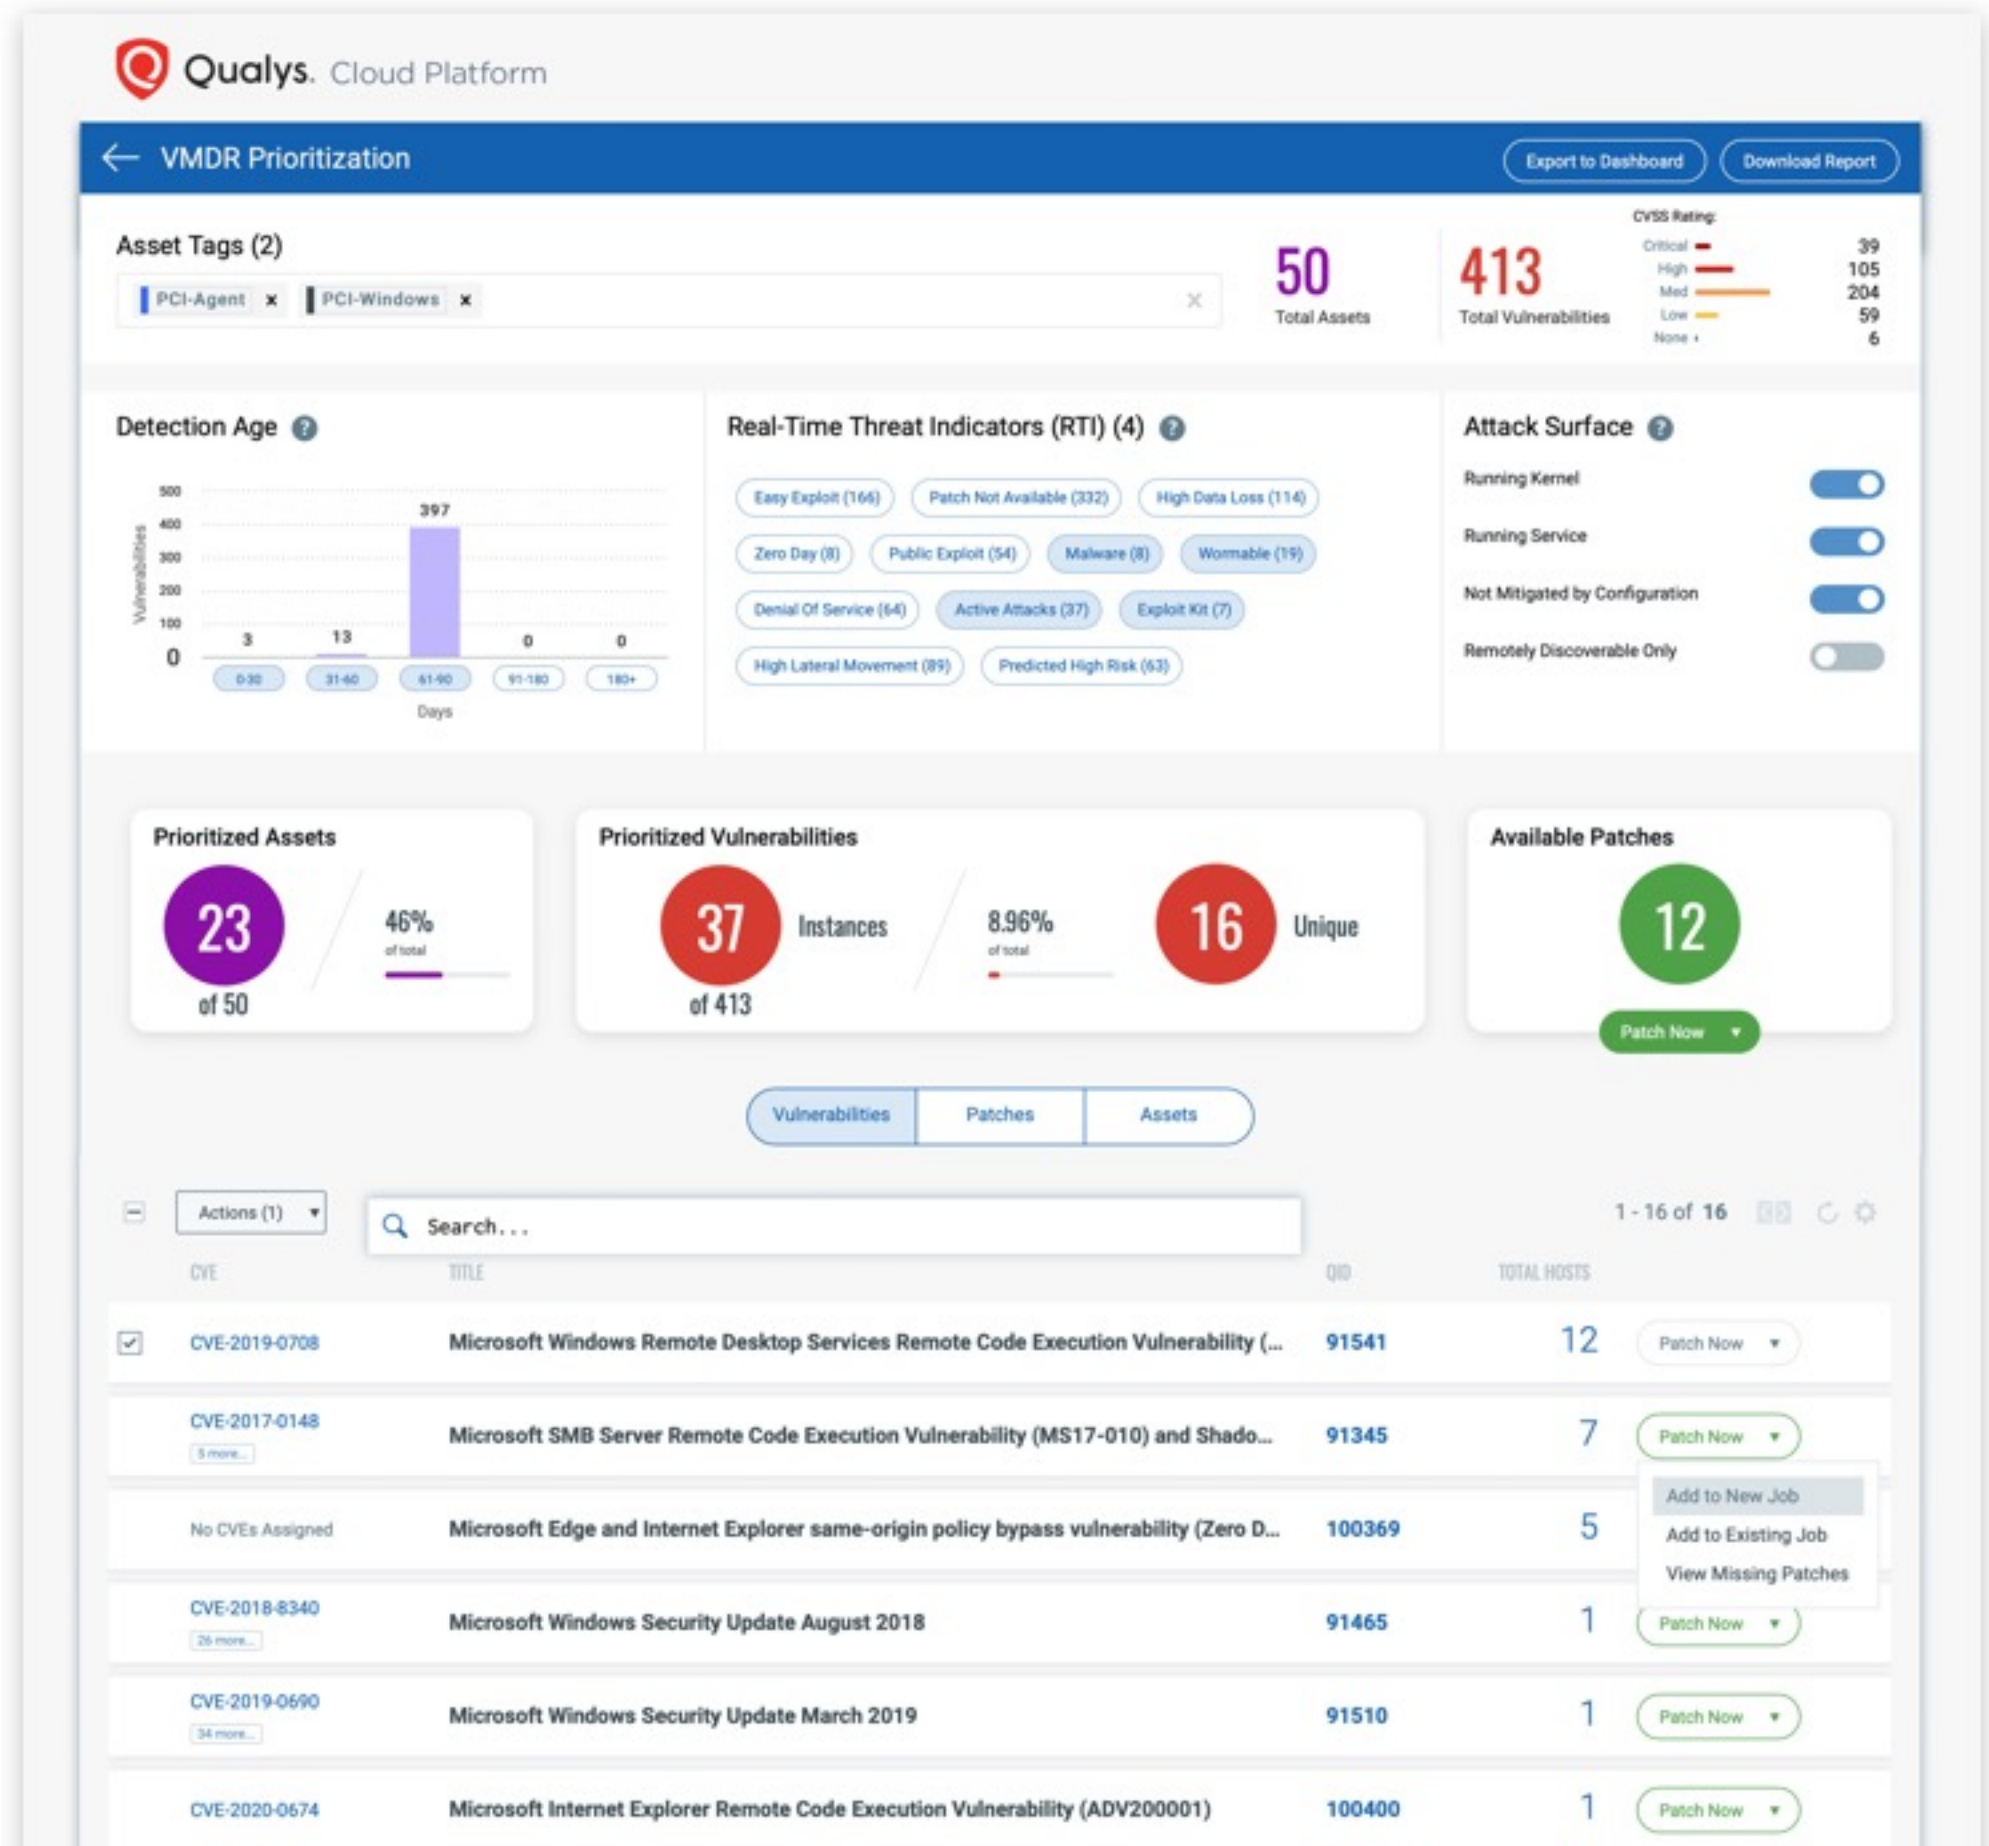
Qualys. Cloud Platform

VMDR Prioritization

Export to Dashboard
Download Report

Asset Tags (2)

PCI-Agent ×
PCI-Windows ×

50
Total Assets

413
Total Vulnerabilities

CVSS Rating:

| | |
|---|---|
| Critical | 39 |
| High | 105 |
| Med | 204 |
| Low | 59 |
| None | 6 |

Detection Age

500
400
300
200
100
0
Vulnerabilities

3
13
397
0
0

0-30
31-60
61-90
91-180
180+

Days

Real-Time Threat Indicators (RTI) (4)

Easy Exploit (166)
Patch Not Available (332)
High Data Loss (114)
Zero Day (8)
Public Exploit (54)
Malware (8)
Wormable (19)
Denial Of Service (64)
Active Attacks (37)
Exploit Kit (7)
High Lateral Movement (89)
Predicted High Risk (63)

Attack Surface

Running Kernel
Running Service
Not Mitigated by Configuration
Remotely Discoverable Only

Prioritized Assets

23
of 50

46%
of total

Prioritized Vulnerabilities

37
of 413
Instances

8.96%
of total

16
Unique

Available Patches

12

Patch Now

Vulnerabilities
Patches
Assets

Actions (1)

Search...

1 - 16 of 16

| CVE | TITLE | QID | TOTAL HOSTS | |
|---|---|---|---|---|
| CVE-2019-0708 | Microsoft Windows Remote Desktop Services Remote Code Execution Vulnerability (... | 91541 | 12 | Patch Now |
| CVE-2017-0148 5 more... | Microsoft SMB Server Remote Code Execution Vulnerability (MS17-010) and Shado... | 91345 | 7 | Patch Now |
| No CVEs Assigned | Microsoft Edge and Internet Explorer same-origin policy bypass vulnerability (Zero D... | 100369 | 5 | |
| CVE-2018-8340 26 more... | Microsoft Windows Security Update August 2018 | 91465 | 1 | Patch Now |
| CVE-2019-0690 34 more... | Microsoft Windows Security Update March 2019 | 91510 | 1 | Patch Now |
| CVE-2020-0674 | Microsoft Internet Explorer Remote Code Execution Vulnerability (ADV200001) | 100400 | 1 | Patch Now |

Add to New Job
Add to Existing Job
View Missing Patches